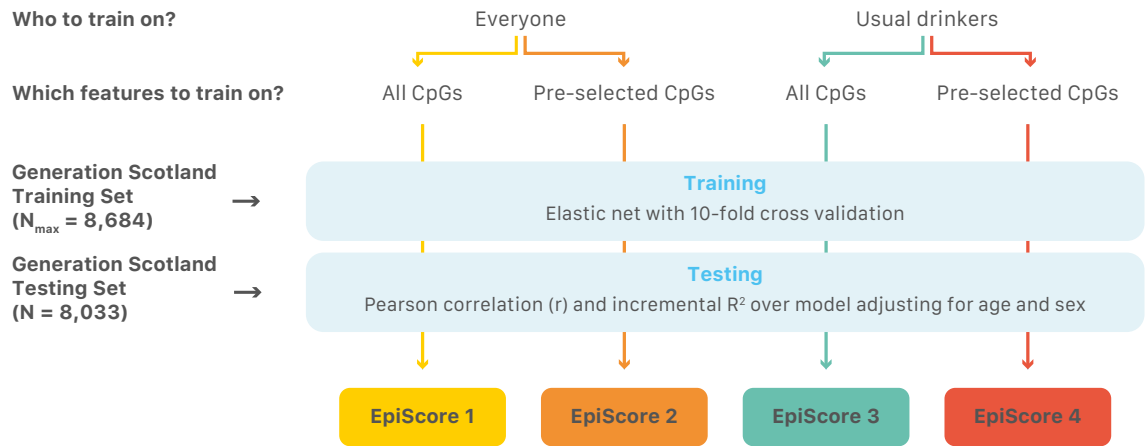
Who to train on?

Everyone

Usual drinkers

Which features to train on?

All CpGs

Pre-selected CpGs

All CpGs

Pre-selected CpGs

Generation Scotland Training Set ($N_{max}$ = 8,684)

Training

Elastic net with 10-fold cross validation

Generation Scotland Testing Set (N = 8,033)

Testing

Pearson correlation (r) and incremental $R^2$ over model adjusting for age and sex

EpiScore 1

EpiScore 2

EpiScore 3

EpiScore 4